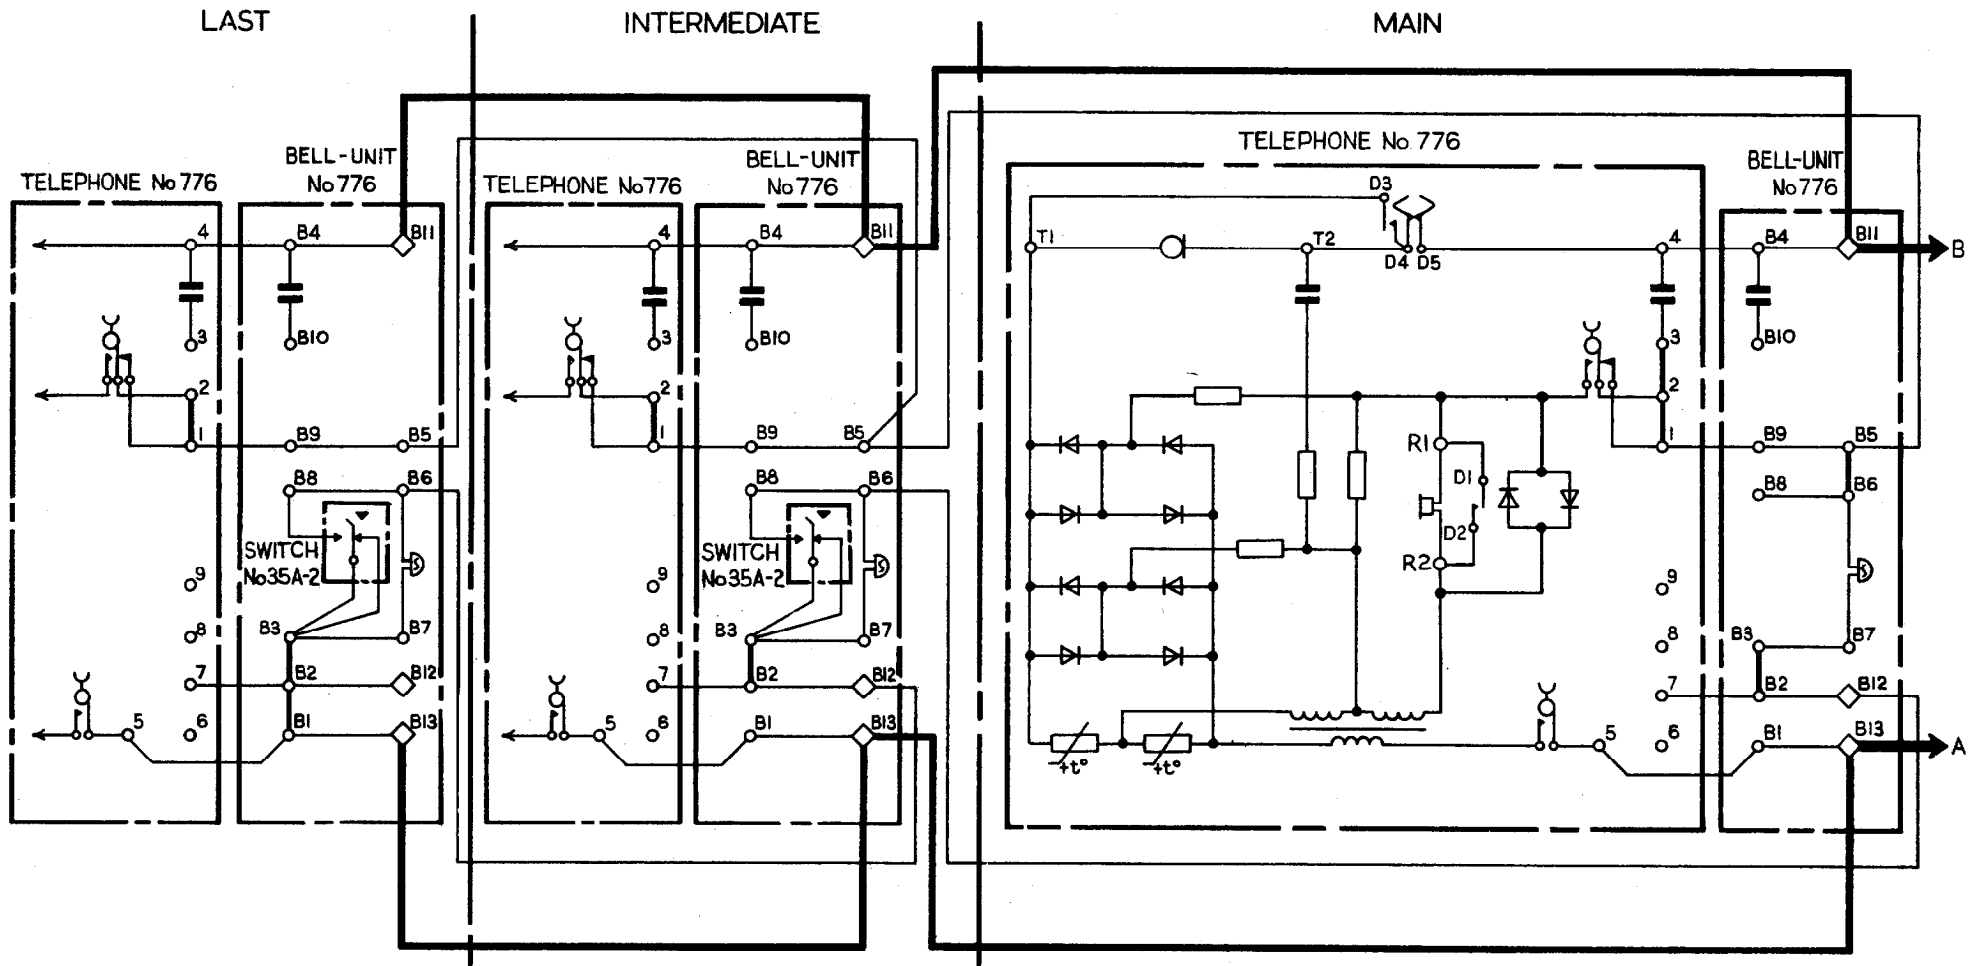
LAST

INTERMEDIATE

MAIN

TELEPHONE No 776

BELL-UNIT No 776

4 B4 B11
3 B10
2
1 B9 B5
B8 B6
SWITCH No35A-2
9
8 B3 B7
7 B2 B12
5 6 B1 B13

TELEPHONE No776

BELL-UNIT No776

4 B4 B11
3 B10
2
1 B9 B5
B8 B6
SWITCH No35A-2
9
8 B3 B7
7 B2 B12
5 6 B1 B13

TELEPHONE No. 776

BELL-UNIT No776

D3
T1 T2
D4 D5
4 B4 B11 B
3 B10
2
R1
1 B9 B5
D1
B8 B6
D2
R2
9
8 B3 B7
7 B2 B12
$-t°$ $-t°$
5 6 B1 B13 A